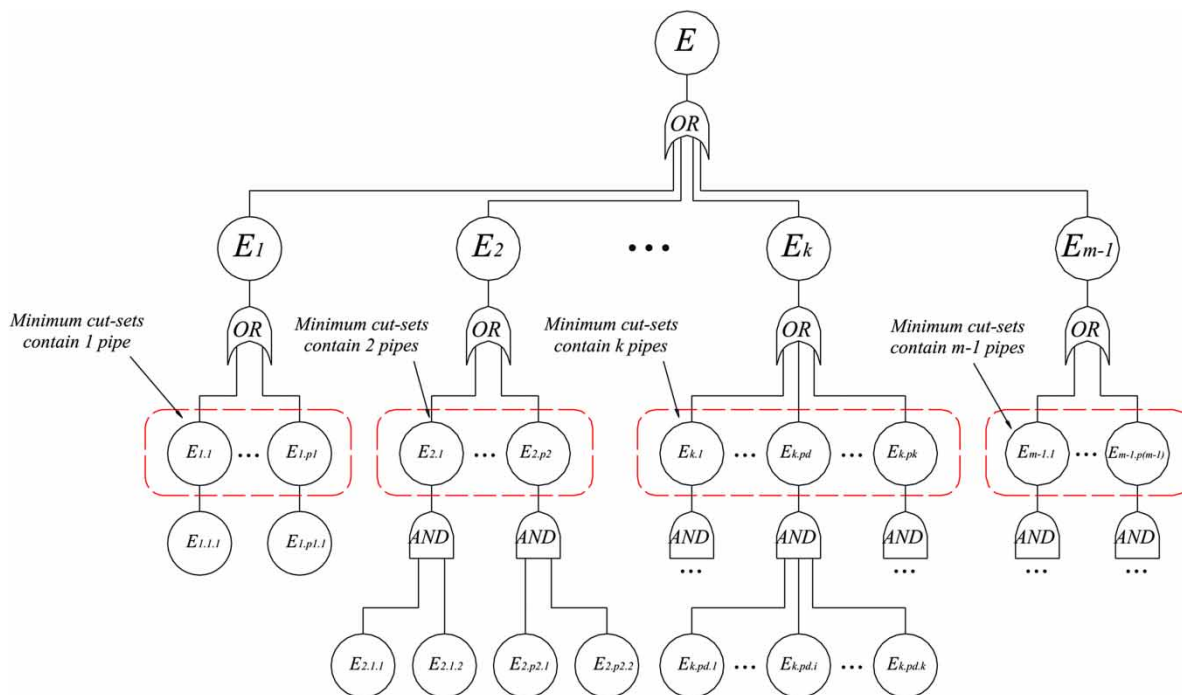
$E$

OR

$E_1$

$E_2$

...

$E_k$

$E_{m-1}$

OR

OR

OR

OR

Minimum cut-sets contain 1 pipe

Minimum cut-sets contain 2 pipes

Minimum cut-sets contain k pipes

Minimum cut-sets contain m-1 pipes

$E_{1.1}$ ... $E_{1.p1}$

$E_{2.1}$ ... $E_{2.p2}$

$E_{k.1}$ ... $E_{k.pd}$ ... $E_{k.pk}$

$E_{m-1.1}$ ... $E_{m-1.p(m-1)}$

$E_{1.1.1}$

$E_{1.p1.1}$

AND

AND

AND

AND

AND

AND

AND

... ... ... ... ...

$E_{2.1.1}$

$E_{2.1.2}$

$E_{2.p2.1}$

$E_{2.p2.2}$

$E_{k.pd.1}$ ... $E_{k.pd.i}$ ... $E_{k.pd.k}$